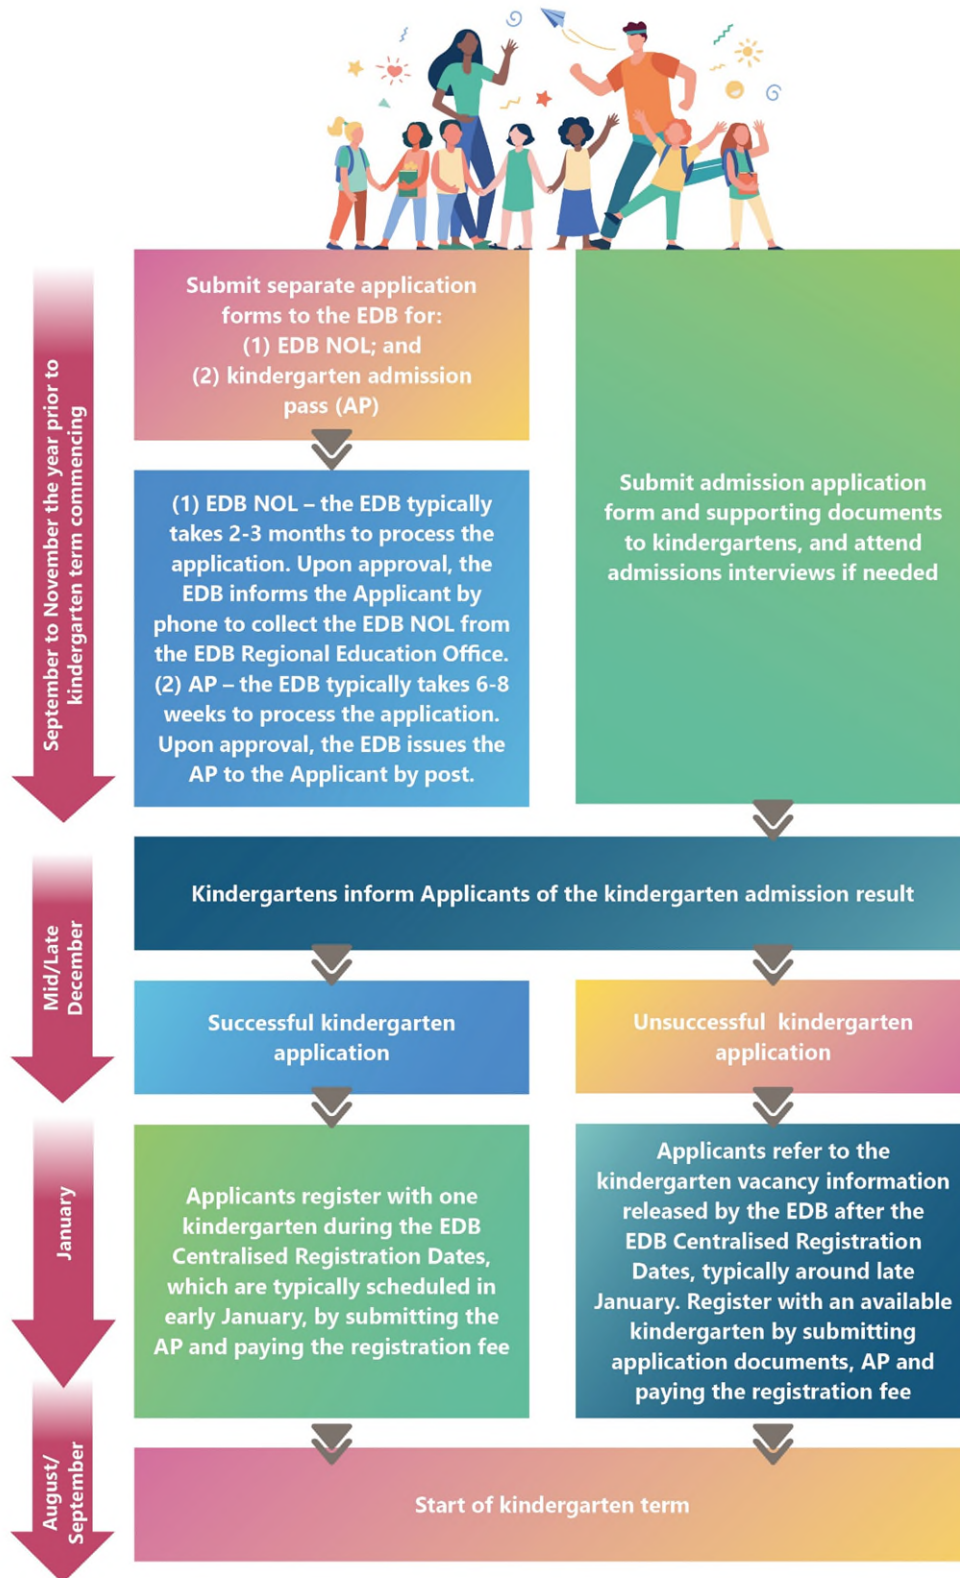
September to November the year prior to kindergarten term commencing

Submit separate application forms to the EDB for:
(1) EDB NOL; and
(2) kindergarten admission pass (AP)

(1) EDB NOL – the EDB typically takes 2-3 months to process the application. Upon approval, the EDB informs the Applicant by phone to collect the EDB NOL from the EDB Regional Education Office.
(2) AP – the EDB typically takes 6-8 weeks to process the application. Upon approval, the EDB issues the AP to the Applicant by post.

Submit admission application form and supporting documents to kindergartens, and attend admissions interviews if needed

Mid/Late December

Kindergartens inform Applicants of the kindergarten admission result

Successful kindergarten application

Unsuccessful kindergarten application

January

Applicants register with one kindergarten during the EDB Centralised Registration Dates, which are typically scheduled in early January, by submitting the AP and paying the registration fee

Applicants refer to the kindergarten vacancy information released by the EDB after the EDB Centralised Registration Dates, typically around late January. Register with an available kindergarten by submitting application documents, AP and paying the registration fee

August/ September

Start of kindergarten term